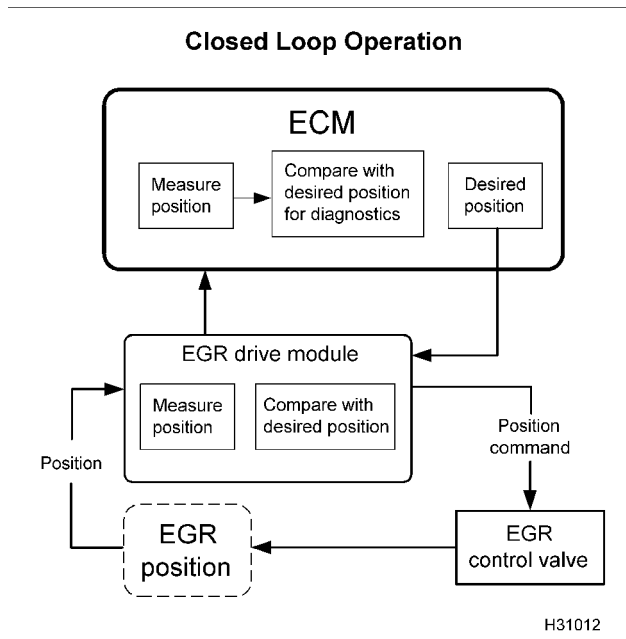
Closed Loop Operation

ECM

Measure position

Compare with desired position for diagnostics

Desired position

EGR drive module

Measure position

Compare with desired position

Position

Position command

EGR position

EGR control valve

H31012